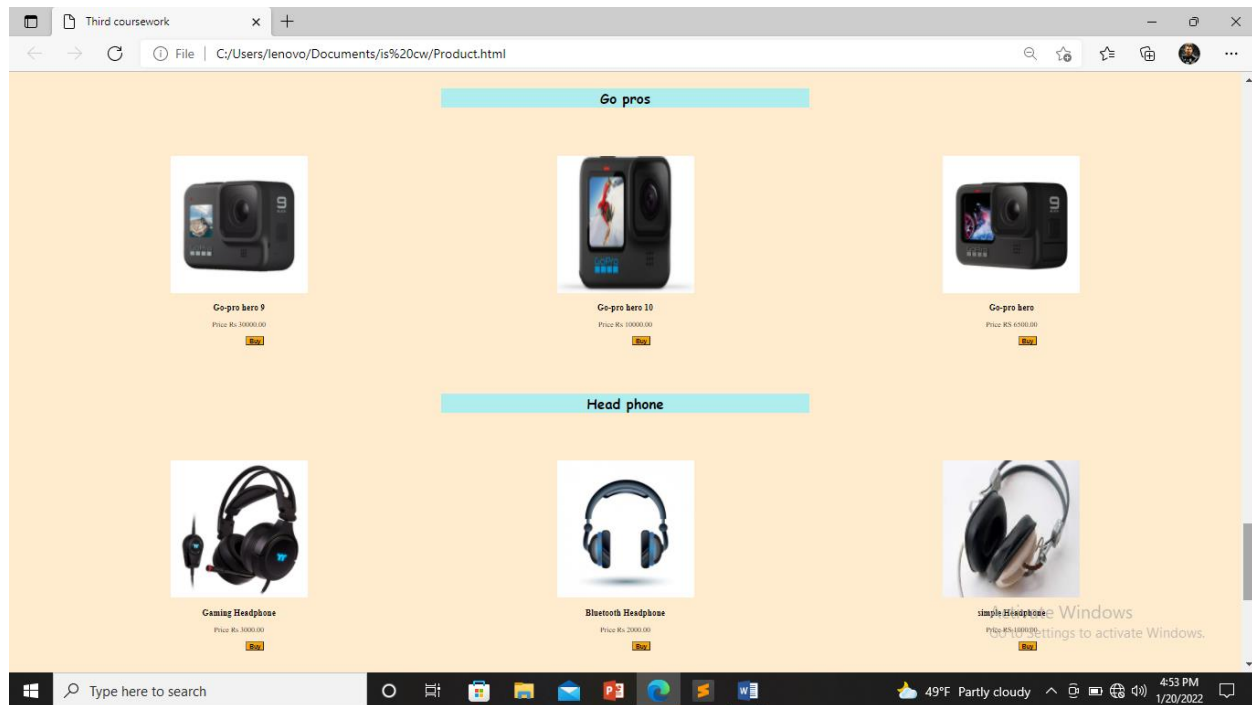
Third coursework

File | C:/Users/lenovo/Documents/is%20cw/Product.html

Go pros

Go-pro hero 9
Price Rs 30000.00
Buy

Go-pro hero 10
Price Rs 10000.00
Buy

Go-pro hero
Price RS 6500.00
Buy

Head phone

Gaming Headphone
Price Rs 3000.00
Buy

Bluetooth Headphone
Price Rs 2000.00
Buy

simple Headphone
Price RS 1000.00
Buy

Activate Windows
Go to Settings to activate Windows.

Type here to search

49°F Partly cloudy

4:53 PM
1/20/2022